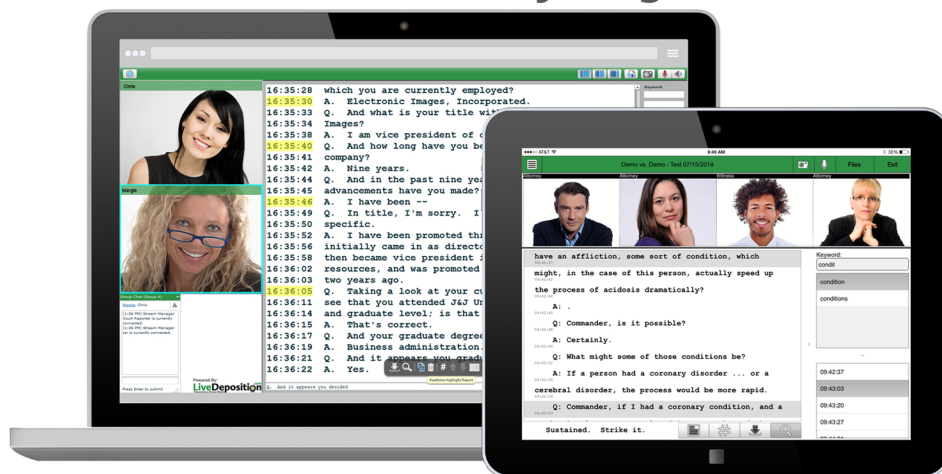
Chris

Margie

16:35:28 which you are currently employed?
16:35:30 A. Electronic Images, Incorporated.
16:35:33 Q. And what is your title with
16:35:34 Images?
16:35:36 A. I am vice president of
16:35:40 Q. And how long have you been
16:35:41 company?
16:35:42 A. Nine years.
16:35:43 Q. And in the past nine years
16:35:45 advancements have you made?
16:35:46 A. I have been --
16:35:49 Q. In title, I'm sorry. I
16:35:51 specific.
16:35:52 A. I have been promoted
16:35:56 initially came in as director
16:35:58 then became vice president
16:36:00 resources, and was promoted
16:36:02 two years ago.
16:36:05 Q. Taking a look at your
16:36:11 see that you attended J&J
16:36:14 and graduate level; is that
16:36:15 A. That's correct.
16:36:17 Q. And your graduate degree
16:36:19 A. Business administration.
16:36:21 Q. And it appears you
16:36:24 A. Yes.

Q. And it appears you decided

Keyword:

Group Chat (Group A)

Margie, Chris

Press Enter to submit

Powered By:
LiveDeposition

Realtime Highlight Report

AT&T 9:49 AM 32%

Demo vs. Demo - Test 07/15/2014

Files Exit

Attorney Attorney Witness Attorney

have an affliction, some sort of condition, which
might, in the case of this person, actually speed up
the process of acidosis dramatically?
A: .
Q: Commander, is it possible?
A: Certainly.
Q: What might some of those conditions be?
A: If a person had a coronary disorder ... or a
cerebral disorder, the process would be more rapid.
Q: Commander, if I had a coronary condition, and a

Sustained. Strike it.

Keyword:
condit
condition
conditions

09:42:37
09:43:03
09:43:20
09:43:27